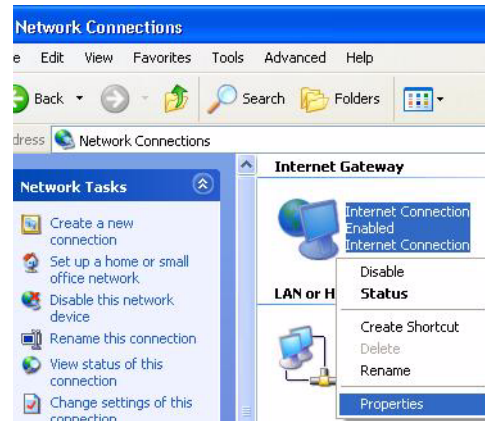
Network Connections

e Edit View Favorites Tools Advanced Help

Back Search Folders

dress Network Connections

Network Tasks

Create a new connection

Set up a home or small office network

Disable this network device

Rename this connection

View status of this connection

Change settings of this connection

Internet Gateway

Internet Connection
Enabled
Internet Connection

LAN or H

Disable
Status
Create Shortcut
Delete
Rename
Properties